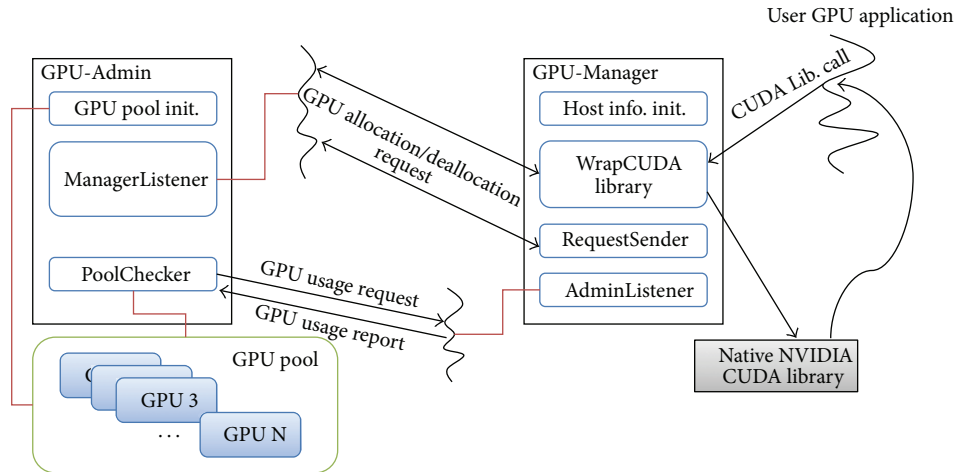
User GPU application

GPU-Admin

GPU pool init.

ManagerListener

PoolChecker

GPU allocation/deallocation request

GPU-Manager

Host info. init.

WrapCUDA library

RequestSender

AdminListener

CUDA Lib. call

GPU usage request

GPU usage report

GPU pool

G

GPU 3

. . .

GPU N

Native NVIDIA CUDA library